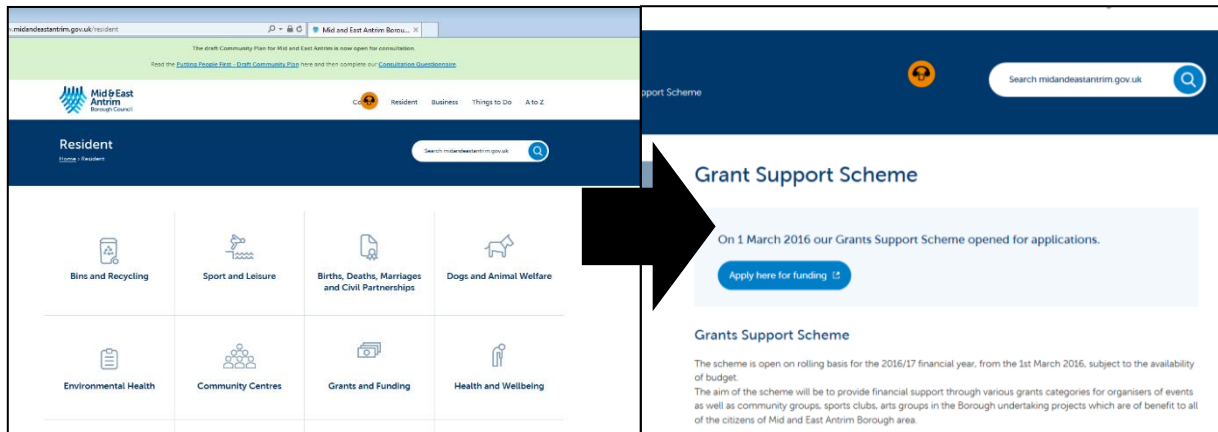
.midandeastantrim.gov.uk/resident

Mid and East Antrim Borou... ×

The draft Community Plan for Mid and East Antrim is now open for consultation.

Read the Putting People First - Draft Community Plan here and then complete our Consultation Questionnaire

Mid & East Antrim Borough Council

Co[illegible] Resident Business Things to Do A to Z

Resident

Home > Resident

Search midandeastantrim.gov.uk

Bins and Recycling

Sport and Leisure

Births, Deaths, Marriages and Civil Partnerships

Dogs and Animal Welfare

Environmental Health

Community Centres

Grants and Funding

Health and Wellbeing

pport Scheme

Search midandeastantrim.gov.uk

Grant Support Scheme

On 1 March 2016 our Grants Support Scheme opened for applications.

Apply here for funding

Grants Support Scheme

The scheme is open on rolling basis for the 2016/17 financial year, from the 1st March 2016, subject to the availability of budget.

The aim of the scheme will be to provide financial support through various grants categories for organisers of events as well as community groups, sports clubs, arts groups in the Borough undertaking projects which are of benefit to all of the citizens of Mid and East Antrim Borough area.